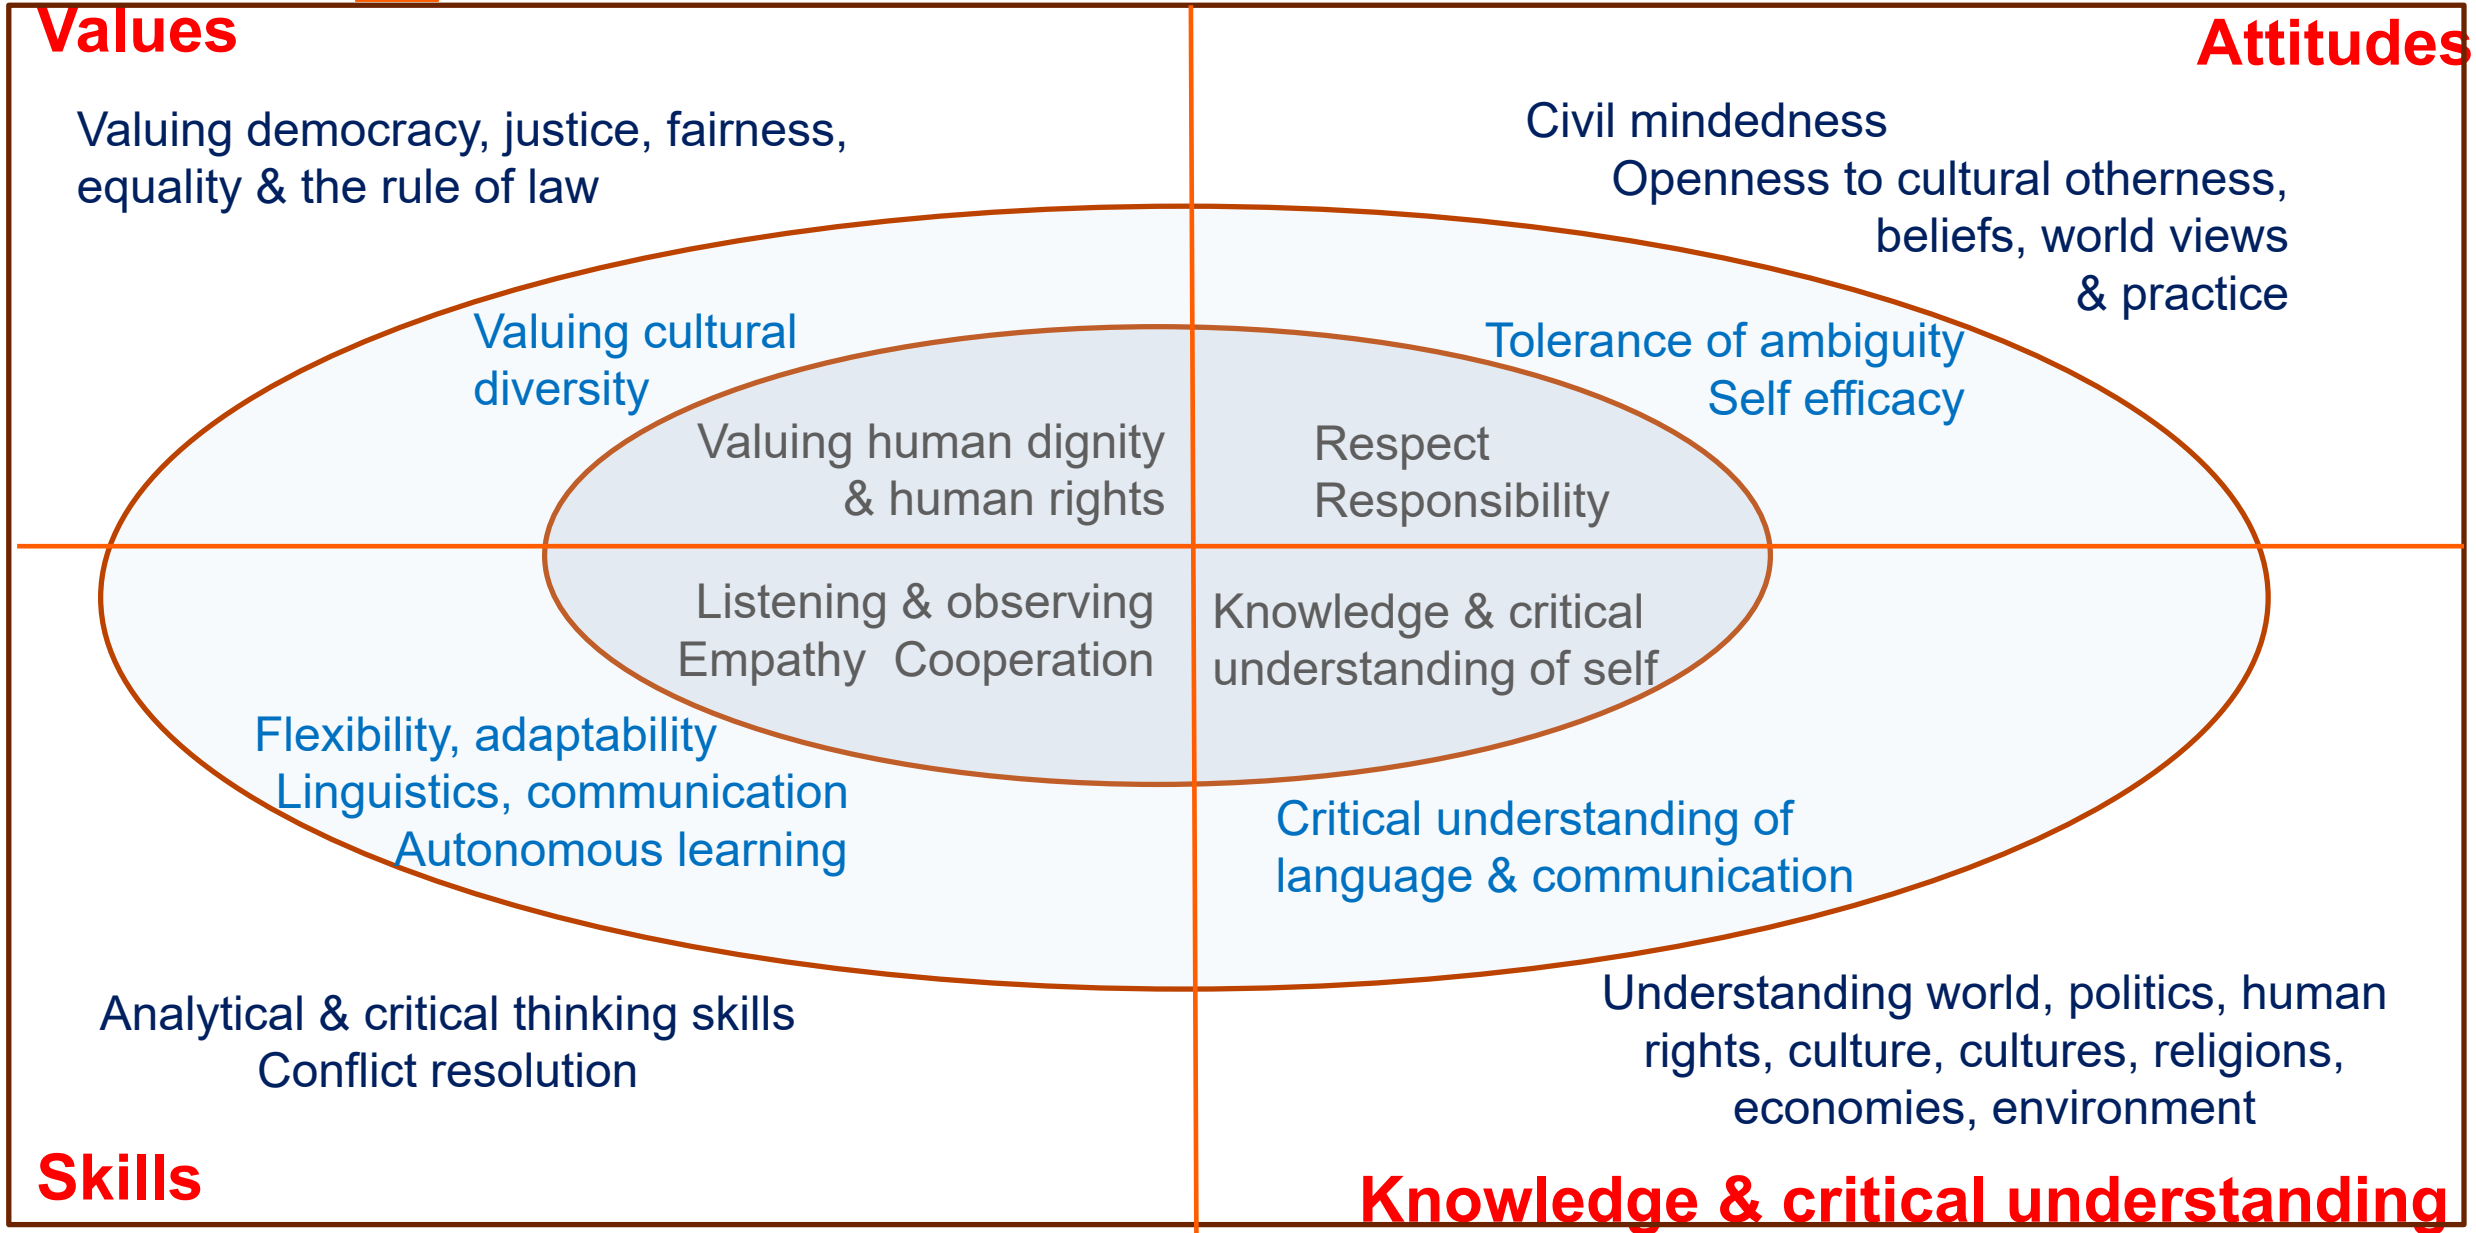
Values

Attitudes

Valuing democracy, justice, fairness, equality & the rule of law

Civil mindedness
Openness to cultural otherness, beliefs, world views & practice

Valuing cultural diversity

Tolerance of ambiguity
Self efficacy

Valuing human dignity & human rights

Respect
Responsibility

Listening & observing
Empathy Cooperation

Knowledge & critical understanding of self

Flexibility, adaptability
Linguistics, communication
Autonomous learning

Critical understanding of language & communication

Analytical & critical thinking skills
Conflict resolution

Understanding world, politics, human rights, culture, cultures, religions, economies, environment

Skills

Knowledge & critical understanding